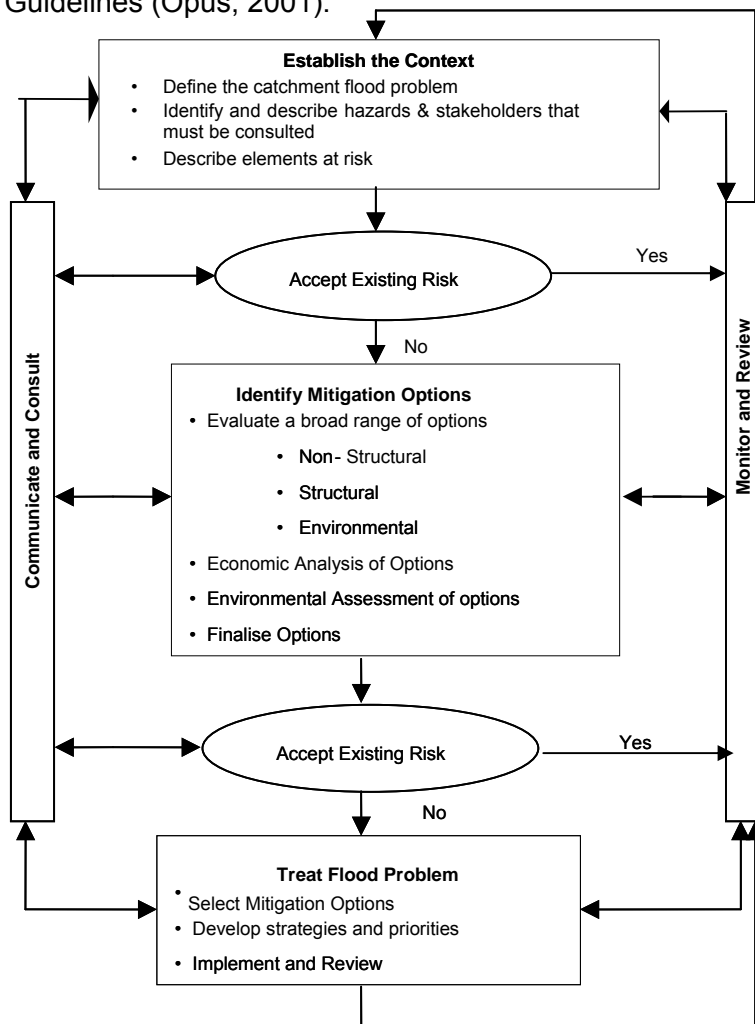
Guidelines (Opus, 2001).

**Establish the Context**
- Define the catchment flood problem
- Identify and describe hazards & stakeholders that must be consulted
- Describe elements at risk

Communicate and Consult

Monitor and Review

Accept Existing Risk

Yes

No

**Identify Mitigation Options**
- Evaluate a broad range of options
  - Non- Structural
  - Structural
  - Environmental
- Economic Analysis of Options
- Environmental Assessment of options
- Finalise Options

Accept Existing Risk

Yes

No

**Treat Flood Problem**
- Select Mitigation Options
- Develop strategies and priorities
- Implement and Review